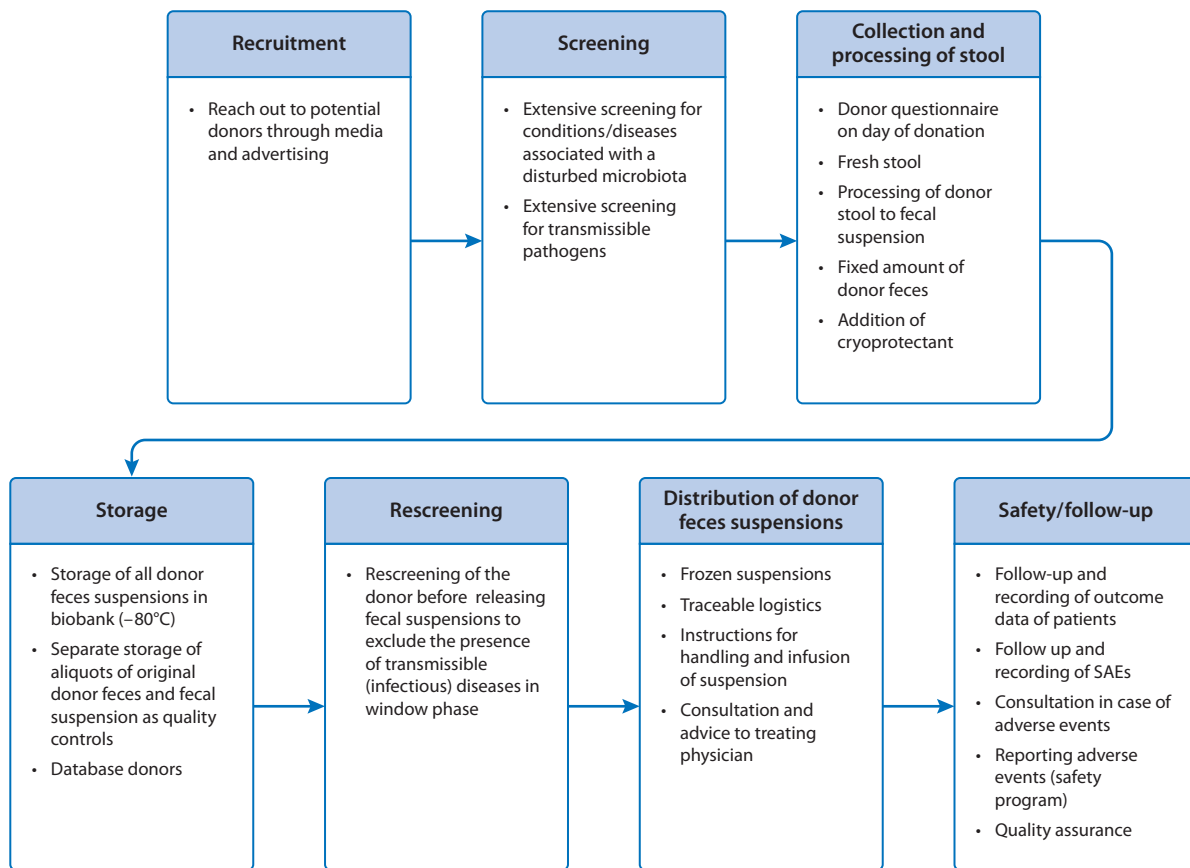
**Recruitment**

- Reach out to potential donors through media and advertising

**Screening**

- Extensive screening for conditions/diseases associated with a disturbed microbiota
- Extensive screening for transmissible pathogens

**Collection and processing of stool**

- Donor questionnaire on day of donation
- Fresh stool
- Processing of donor stool to fecal suspension
- Fixed amount of donor feces
- Addition of cryoprotectant

**Storage**

- Storage of all donor feces suspensions in biobank (−80°C)
- Separate storage of aliquots of original donor feces and fecal suspension as quality controls
- Database donors

**Rescreening**

- Rescreening of the donor before releasing fecal suspensions to exclude the presence of transmissible (infectious) diseases in window phase

**Distribution of donor feces suspensions**

- Frozen suspensions
- Traceable logistics
- Instructions for handling and infusion of suspension
- Consultation and advice to treating physician

**Safety/follow-up**

- Follow-up and recording of outcome data of patients
- Follow up and recording of SAEs
- Consultation in case of adverse events
- Reporting adverse events (safety program)
- Quality assurance